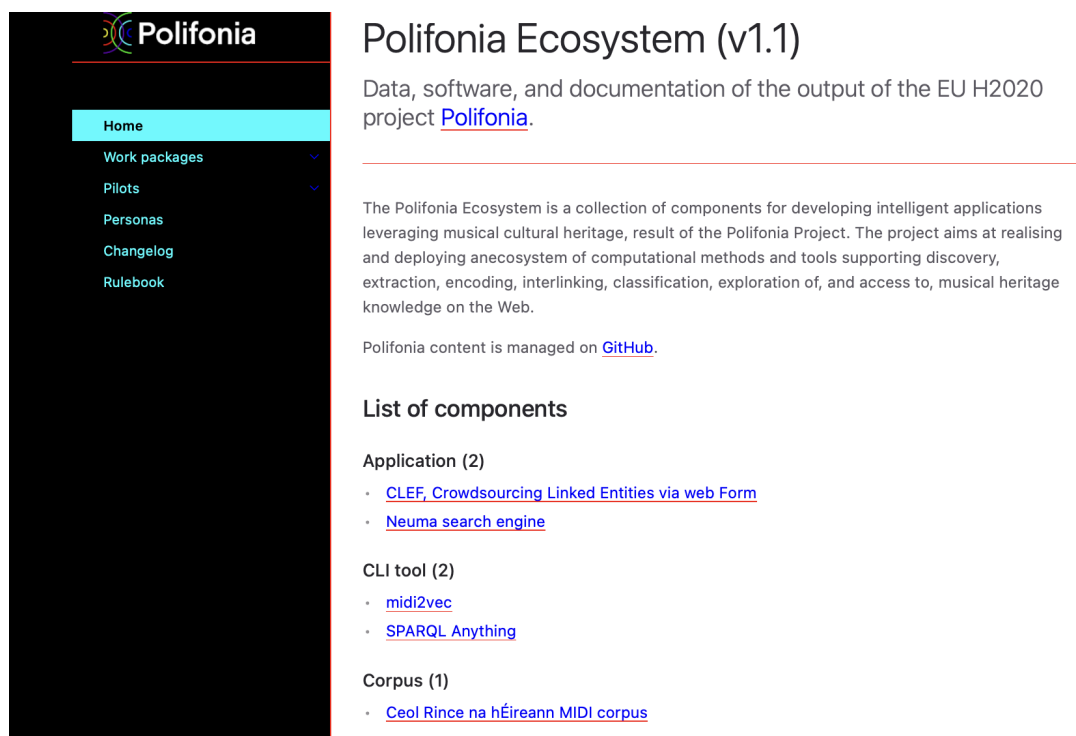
Polifonia

Home
Work packages
Pilots
Personas
Changelog
Rulebook

Polifonia Ecosystem (v1.1)

Data, software, and documentation of the output of the EU H2020 project Polifonia.

The Polifonia Ecosystem is a collection of components for developing intelligent applications leveraging musical cultural heritage, result of the Polifonia Project. The project aims at realising and deploying anecosystem of computational methods and tools supporting discovery, extraction, encoding, interlinking, classification, exploration of, and access to, musical heritage knowledge on the Web.

Polifonia content is managed on GitHub.

List of components

Application (2)

- CLEF, Crowdsourcing Linked Entities via web Form
- Neuma search engine

CLI tool (2)

- midi2vec
- SPARQL Anything

Corpus (1)

- Ceol Rince na hÉireann MIDI corpus